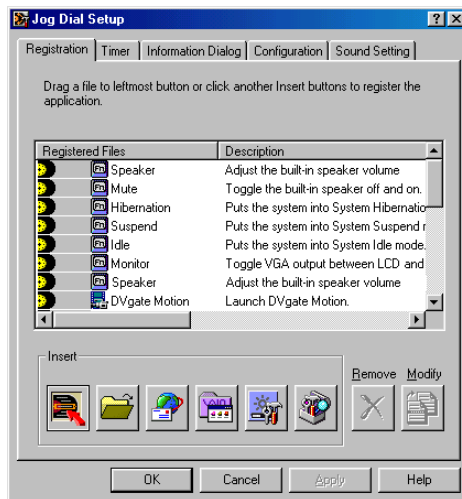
Jog Dial Setup

? X

Registration | Timer | Information Dialog | Configuration | Sound Setting

Drag a file to leftmost button or click another Insert buttons to register the application.

| Registered Files | Description |
|---|---|
| Speaker | Adjust the built-in speaker volume |
| Mute | Toggle the built-in speaker off and on. |
| Hibernation | Puts the system into System Hibernatio |
| Suspend | Puts the system into System Suspend r |
| Idle | Puts the system into System Idle mode. |
| Monitor | Toggle VGA output between LCD and |
| Speaker | Adjust the built-in speaker volume |
| DVgate Motion | Launch DVgate Motion. |

Insert

Remove Modify

OK Cancel Apply Help